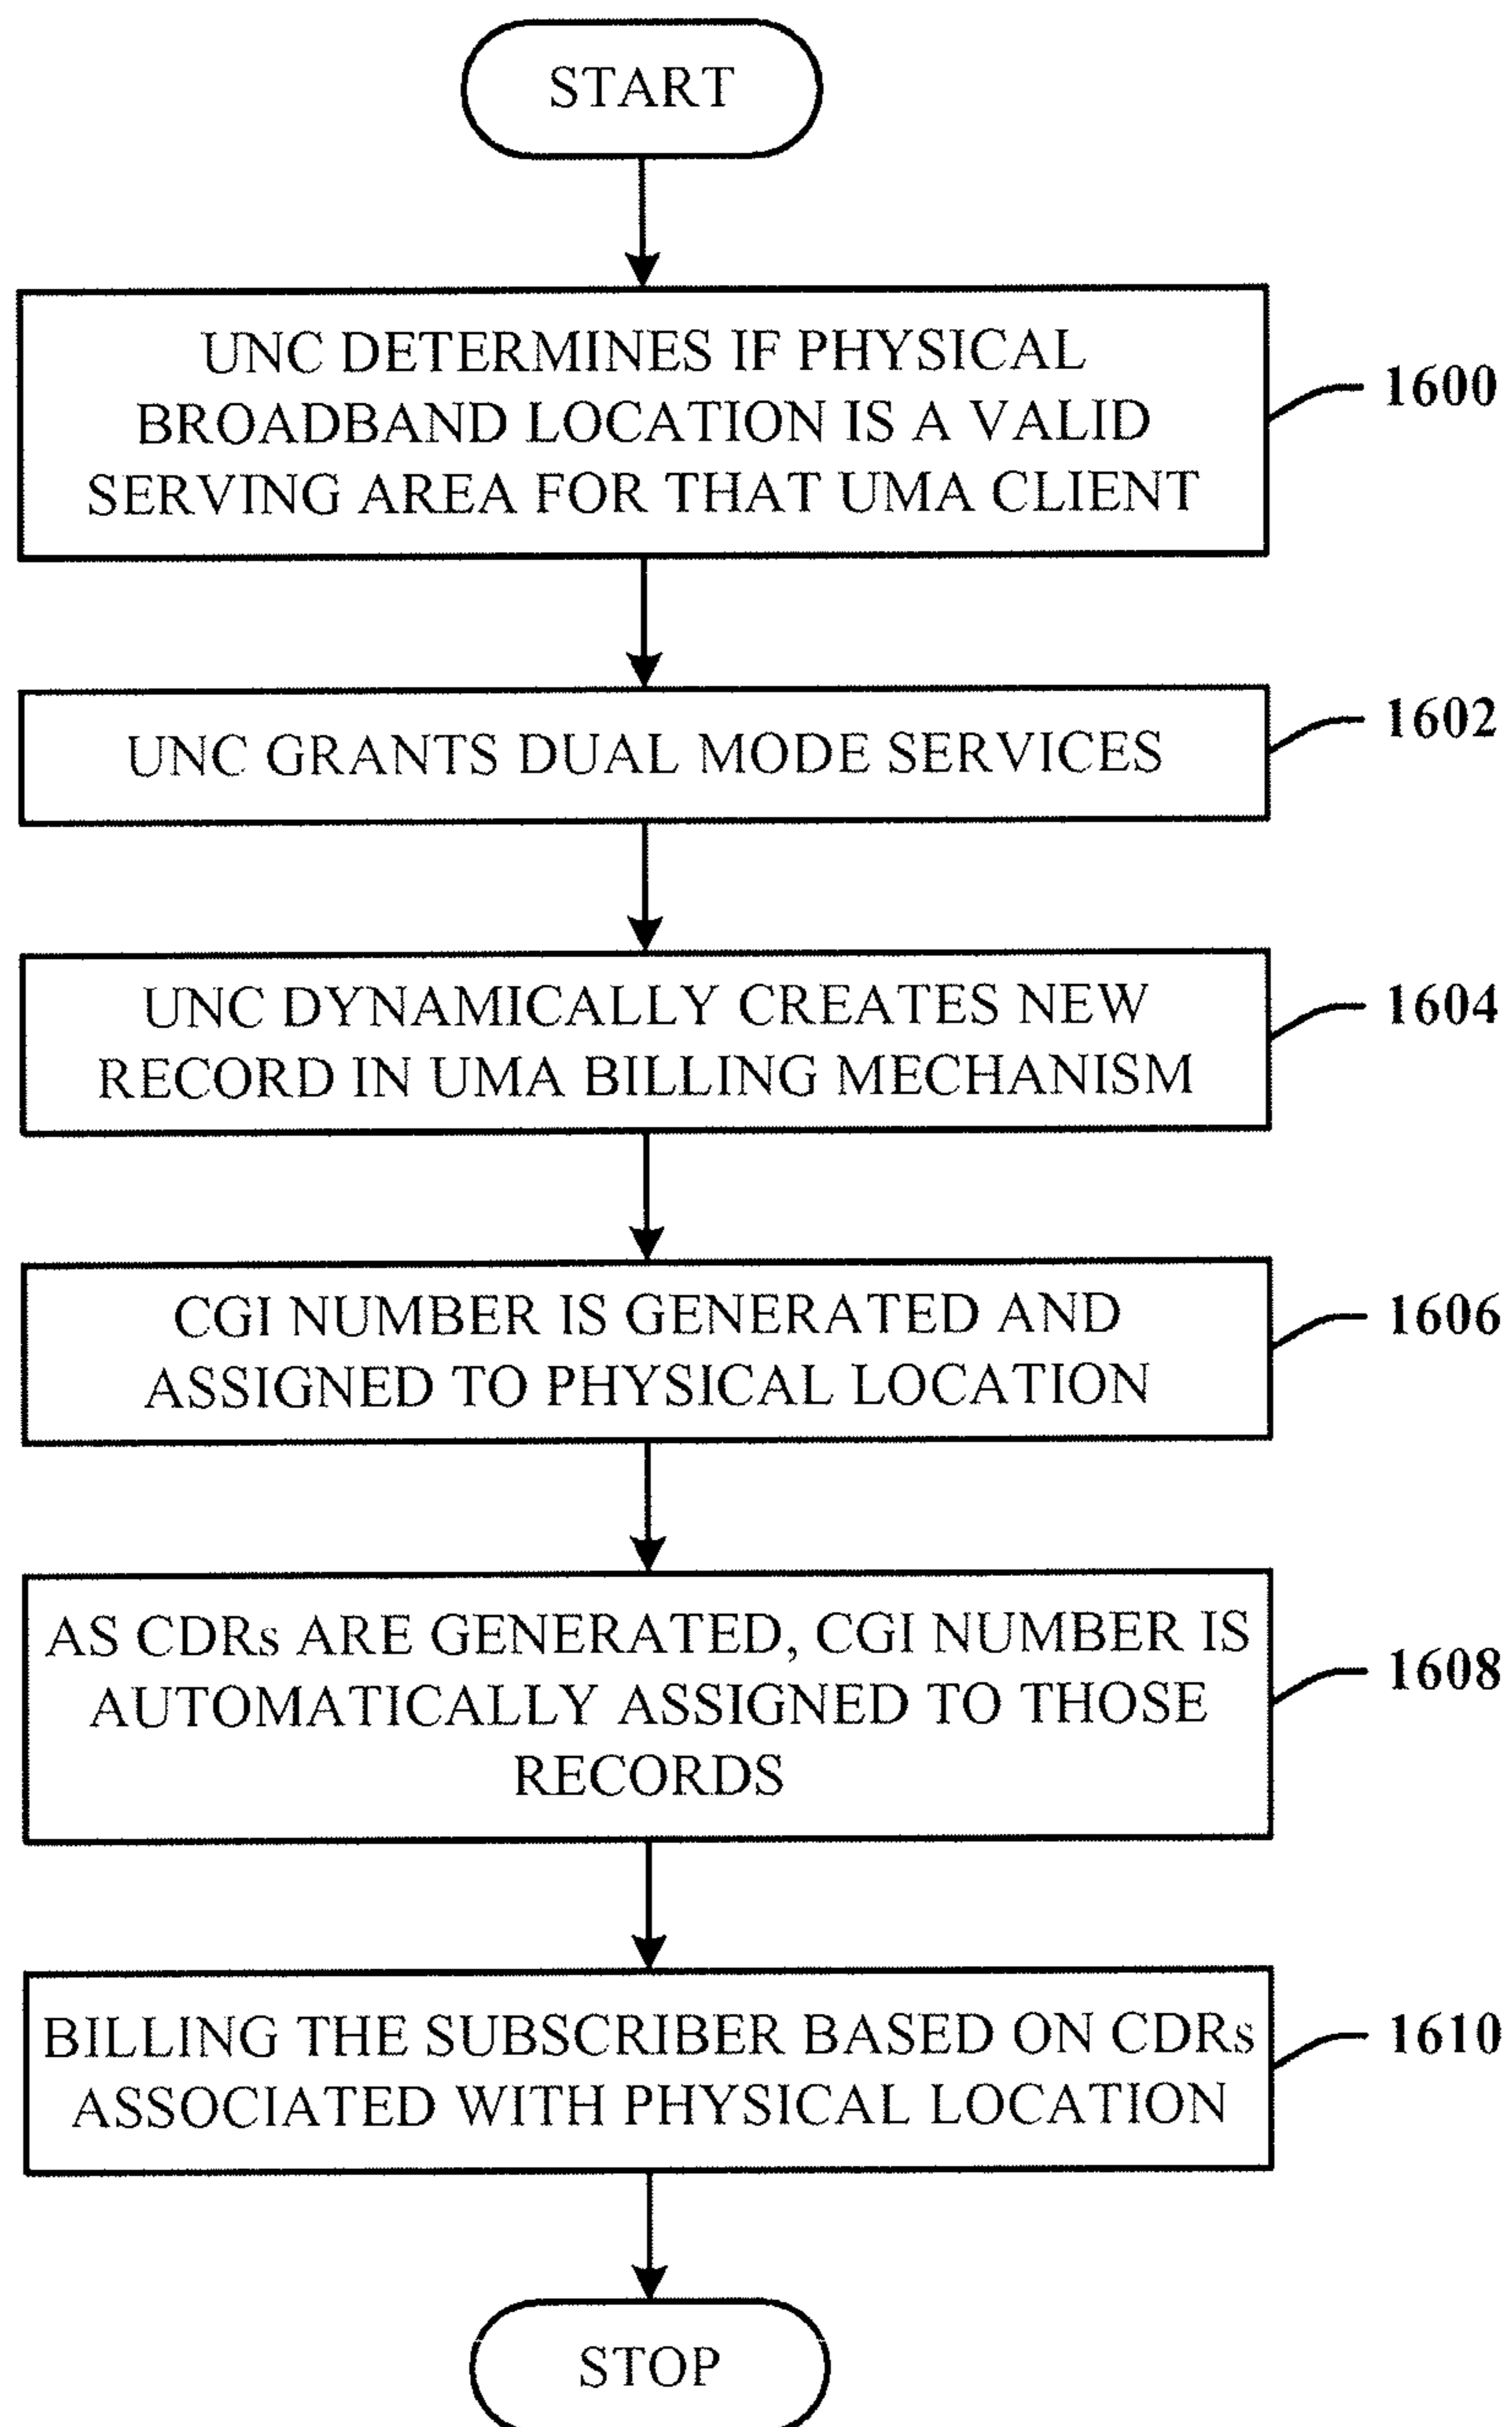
START

UNC DETERMINES IF PHYSICAL BROADBAND LOCATION IS A VALID SERVING AREA FOR THAT UMA CLIENT

1600

UNC GRANTS DUAL MODE SERVICES

1602

UNC DYNAMICALLY CREATES NEW RECORD IN UMA BILLING MECHANISM

1604

CGI NUMBER IS GENERATED AND ASSIGNED TO PHYSICAL LOCATION

1606

AS CDRs ARE GENERATED, CGI NUMBER IS AUTOMATICALLY ASSIGNED TO THOSE RECORDS

1608

BILLING THE SUBSCRIBER BASED ON CDRs ASSOCIATED WITH PHYSICAL LOCATION

1610

STOP